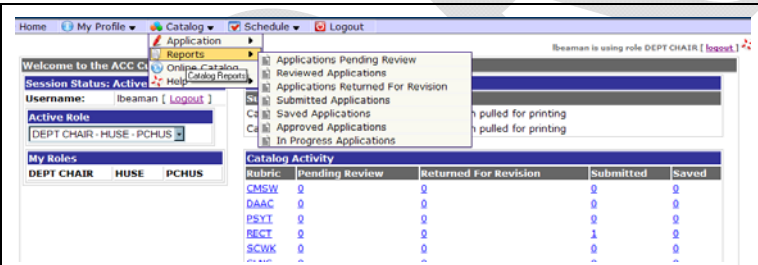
Home My Profile ▾ Catalog ▾ Schedule ▾ Logout

Application ▸
Reports ▸
Online Catalog
Help
Catalog Reports

Applications Pending Review
Reviewed Applications
Applications Returned For Revision
Submitted Applications
Saved Applications
Approved Applications
In Progress Applications

lbeaman is using role DEPT CHAIR [ logout ]

Welcome to the ACC Cu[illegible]

Session Status: Active

Username: lbeaman [ Logout ]

Active Role

DEPT CHAIR - HUSE - PCHUS

My Roles

| DEPT CHAIR | HUSE | PCHUS |
|---|---|---|

Ca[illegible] pulled for printing
Ca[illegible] pulled for printing

Catalog Activity

| Rubric | Pending Review | Returned For Revision | Submitted | Saved |
|---|---|---|---|---|
| CMSW | 0 | 0 | 0 | 0 |
| DAAC | 0 | 0 | 0 | 0 |
| PSYT | 0 | 0 | 0 | 0 |
| RECT | 0 | 0 | 1 | 0 |
| SCWK | 0 | 0 | 0 | 0 |
| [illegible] | | | | |